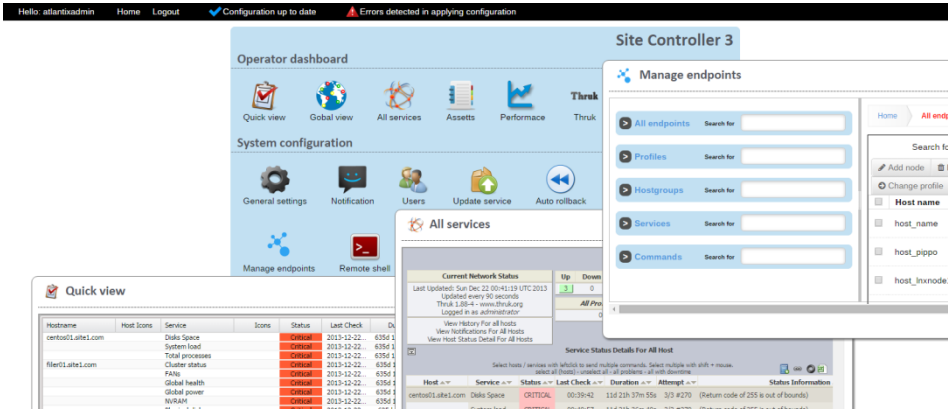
Hello: atlantixadmin Home Logout Configuration up to date Errors detected in applying configuration

Site Controller 3

Operator dashboard

Quick view Gobal view All services Assets Performace Thruk

System configuration

General settings Notification Users Update service Auto rollback

Manage endpoints Remote shell

Manage endpoints

All endpoints Search for
Profiles Search for
Hostgroups Search for
Services Search for
Commands Search for

Home All endp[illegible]

Search fo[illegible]

Add node

Change profile

Host name

host_name

host_pippo

host_lnxnode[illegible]

All services

Current Network Status
Last Updated: Sun Dec 22 00:41:19 UTC 2013
Updated every 90 seconds
Thruk 1.88-4 - www.thruk.org
Logged in as administrator
View History For all hosts
View Notifications For All Hosts
View Host Status Detail For All Hosts

Up Down
3 0
All Pro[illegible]

Service Status Details For All Host

Select hosts / services with leftclick to send multiple commands. Select multiple with shift + mouse.
select all (hosts) - unselect all - all problems - all with downtime

| Host | Service | Status | Last Check | Duration | Attempt | Status Information |
|---|---|---|---|---|---|---|
| centos01.site1.com | Disks Space | CRITICAL | 00:39:42 | 11d 21h 37m 55s | 3/3 #270 | (Return code of 255 is out of bounds) |

Quick view

| Hostname | Host Icons | Service | Icons | Status | Last Check | Du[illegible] |
|---|---|---|---|---|---|---|
| centos01.site1.com | | Disks Space | | Critical | 2013-12-22... | 635d 1 |
| | | System load | | Critical | 2013-12-22... | 635d 1 |
| | | Total processes | | Critical | 2013-12-22... | 635d 1 |
| filer01.site1.com | | Cluster status | | Critical | 2013-12-22... | 635d 1 |
| | | FANs | | Critical | 2013-12-22... | 635d 1 |
| | | Global health | | Critical | 2013-12-22... | 635d 1 |
| | | Global power | | Critical | 2013-12-22... | 635d 1 |
| | | NVRAM | | Critical | 2013-12-22... | 635d 1 |